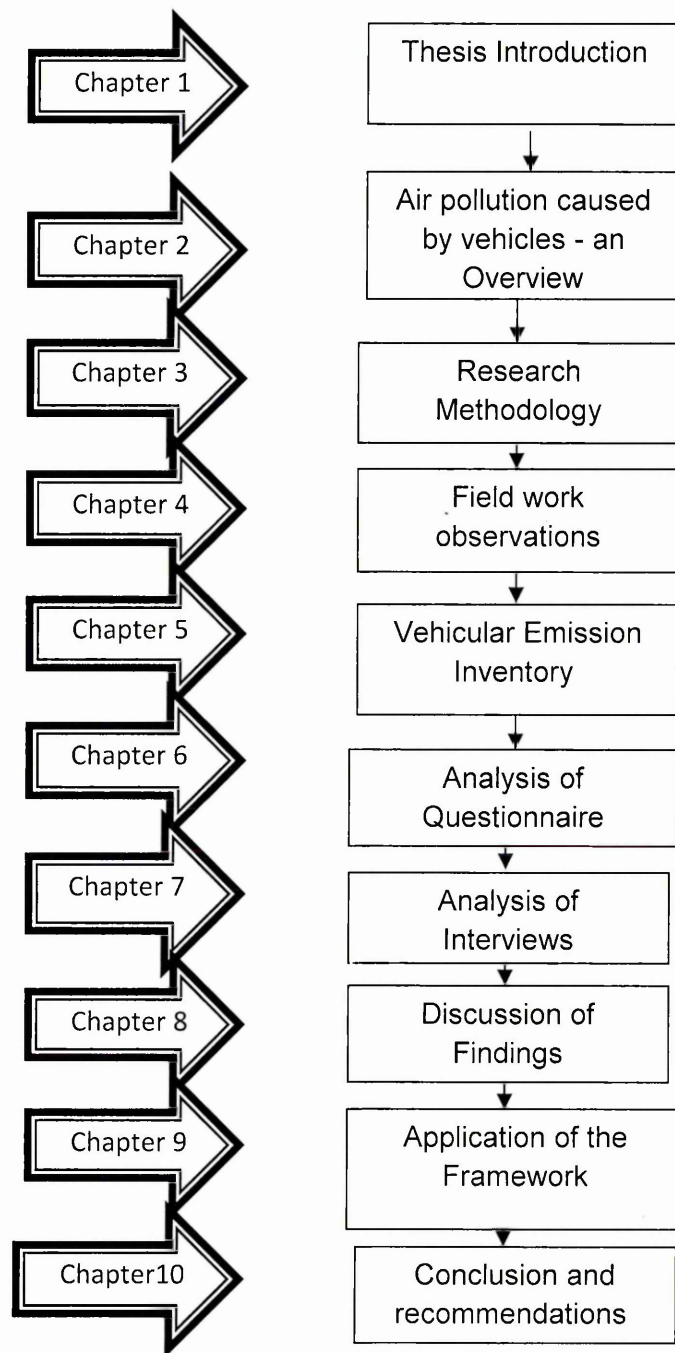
Chapter 1

Thesis Introduction

Chapter 2

Air pollution caused by vehicles - an Overview

Chapter 3

Research Methodology

Chapter 4

Field work observations

Chapter 5

Vehicular Emission Inventory

Chapter 6

Analysis of Questionnaire

Chapter 7

Analysis of Interviews

Chapter 8

Discussion of Findings

Chapter 9

Application of the Framework

Chapter10

Conclusion and recommendations